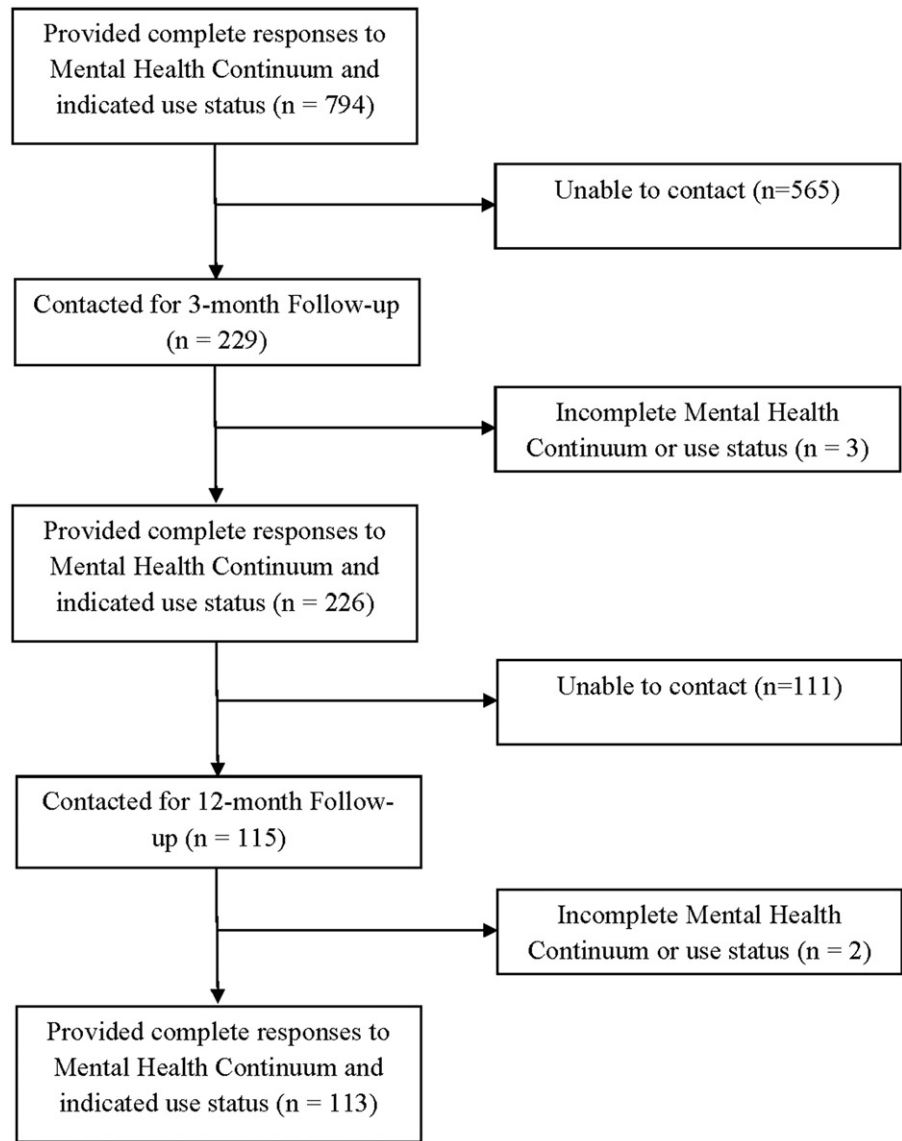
Provided complete responses to Mental Health Continuum and indicated use status (n = 794)

Unable to contact (n=565)

Contacted for 3-month Follow-up (n = 229)

Incomplete Mental Health Continuum or use status (n = 3)

Provided complete responses to Mental Health Continuum and indicated use status (n = 226)

Unable to contact (n=111)

Contacted for 12-month Follow-up (n = 115)

Incomplete Mental Health Continuum or use status (n = 2)

Provided complete responses to Mental Health Continuum and indicated use status (n = 113)